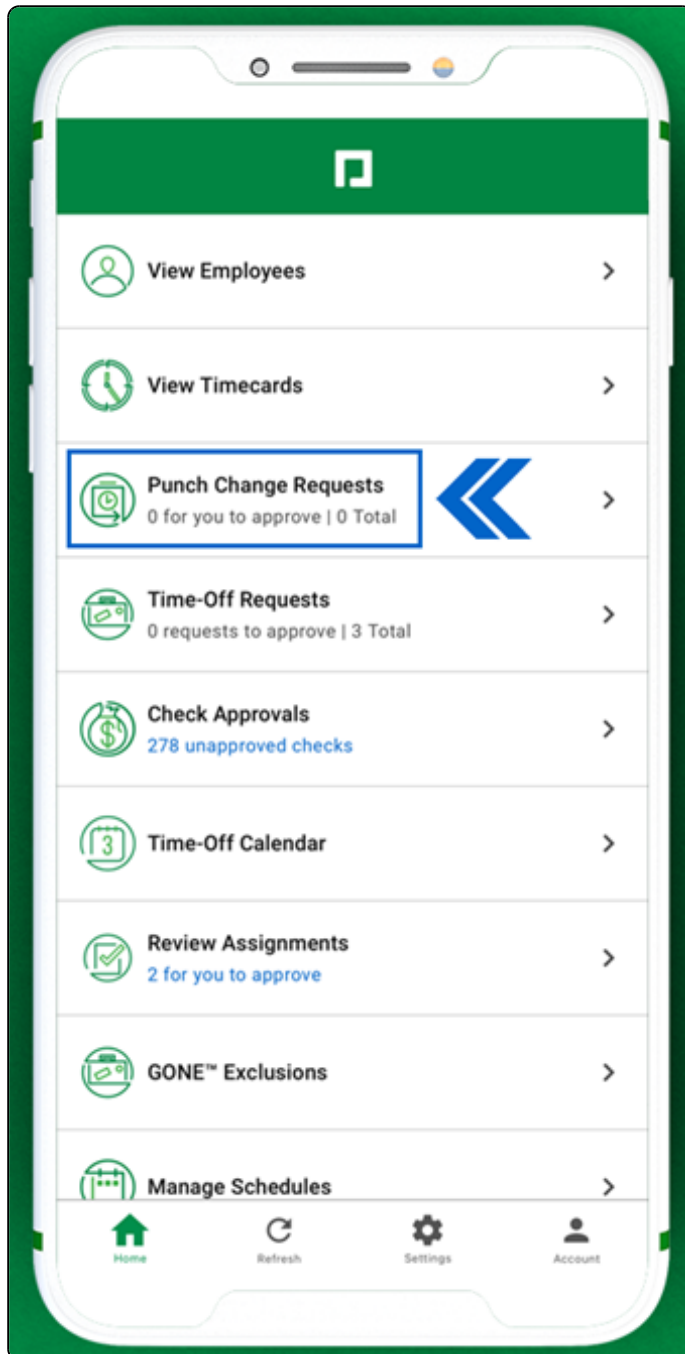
View Employees

View Timecards

Punch Change Requests
0 for you to approve | 0 Total

Time-Off Requests
0 requests to approve | 3 Total

Check Approvals
278 unapproved checks

3
Time-Off Calendar

Review Assignments
2 for you to approve

GONE™ Exclusions

Manage Schedules

Home
Refresh
Settings
Account